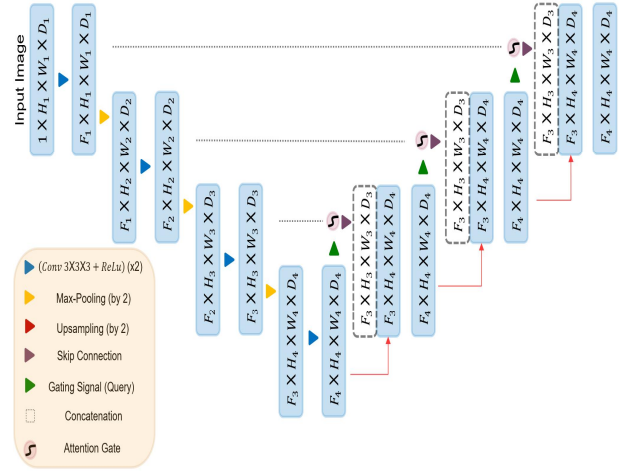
Input Image

$1 \times H_1 \times W_1 \times D_1$

$F_1 \times H_1 \times W_1 \times D_1$

$F_1 \times H_2 \times W_2 \times D_2$

$F_2 \times H_2 \times W_2 \times D_2$

$F_2 \times H_3 \times W_3 \times D_3$

$F_3 \times H_3 \times W_3 \times D_3$

$F_3 \times H_4 \times W_4 \times D_4$

$F_4 \times H_4 \times W_4 \times D_4$

$F_3 \times H_3 \times W_3 \times D_3$

$F_3 \times H_4 \times W_4 \times D_4$

$F_4 \times H_4 \times W_4 \times D_4$

$F_3 \times H_3 \times W_3 \times D_3$

$F_3 \times H_4 \times W_4 \times D_4$

$F_4 \times H_4 \times W_4 \times D_4$

$F_3 \times H_3 \times W_3 \times D_3$

$F_3 \times H_4 \times W_4 \times D_4$

$F_4 \times H_4 \times W_4 \times D_4$

$(Conv\ 3X3X3 + ReLu)$ (x2)

Max-Pooling (by 2)

Upsampling (by 2)

Skip Connection

Gating Signal (Query)

Concatenation

Attention Gate